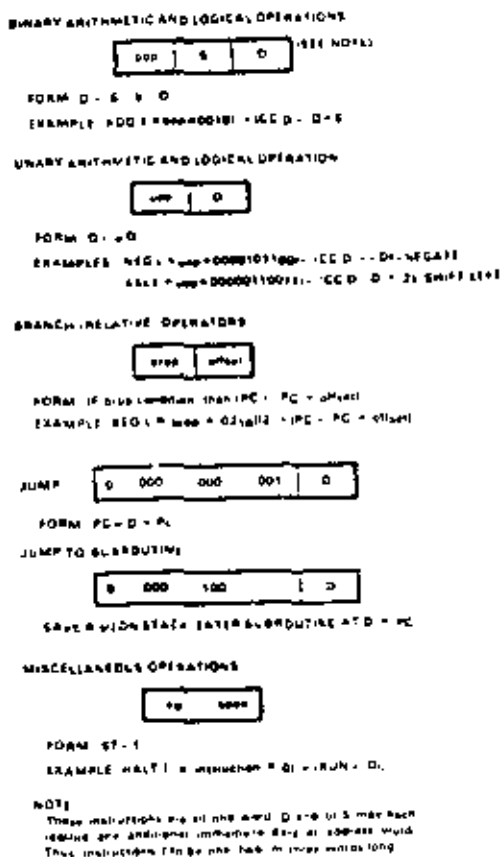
BINARY ARITHMETIC AND LOGICAL OPERATIONS

| oop | S | D |

(SEE NOTE)

FORM D ← S ⊕ D

EXAMPLE ADD I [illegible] (CC D ← D + S

UNARY ARITHMETIC AND LOGICAL OPERATION

| uop | D |

FORM D ← ⊕D

EXAMPLES NEG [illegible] (CC D ← −D) NEGATE

ASL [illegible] (CC D ← 2) SHIFT LEFT

BRANCH RELATIVE OPERATORS

| bcop | offset |

FORM IF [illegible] condition then (PC ← PC + offset)

EXAMPLE BEQ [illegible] (PC ← PC + offset)

JUMP | 0 | 000 | 000 | 001 | D |

FORM PC ← D + PC

JUMP TO SUBROUTINE

| 0 | 000 | 100 | | D |

SAVE R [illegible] STACK ENTER SUBROUTINE AT D + PC

MISCELLANEOUS OPERATIONS

| op | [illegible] |

FORM ST ← 1

EXAMPLE HALT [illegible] (RUN ← 0)

NOTE
These instructions are of one word. D and or S may each require one additional immediate data or address word. Thus instructions can be one, two, or three words long.